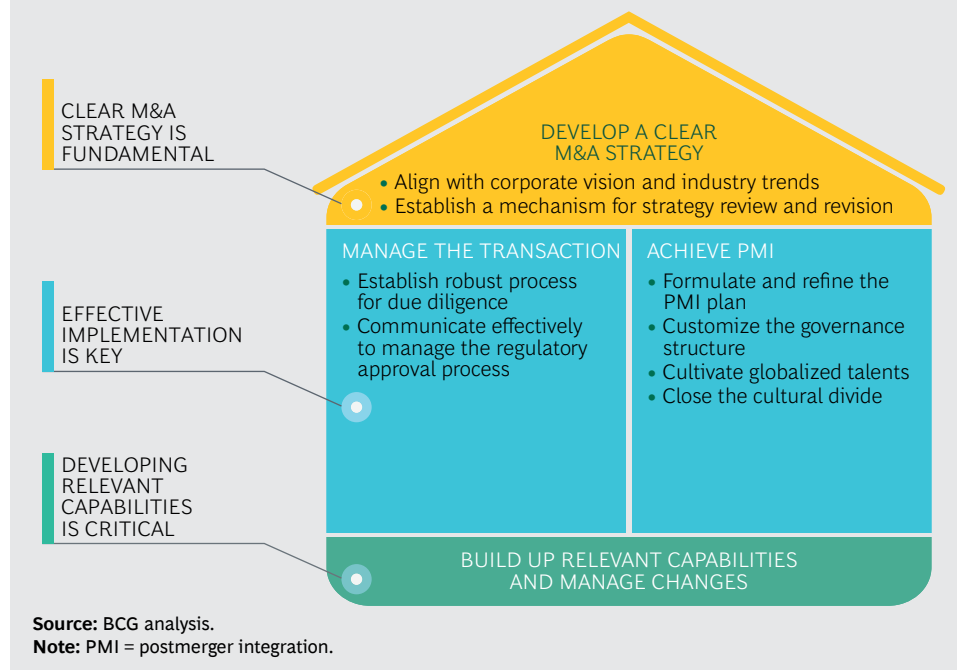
CLEAR M&A STRATEGY IS FUNDAMENTAL

EFFECTIVE IMPLEMENTATION IS KEY

DEVELOPING RELEVANT CAPABILITIES IS CRITICAL

DEVELOP A CLEAR M&A STRATEGY

• Align with corporate vision and industry trends
• Establish a mechanism for strategy review and revision

MANAGE THE TRANSACTION

• Establish robust process for due diligence
• Communicate effectively to manage the regulatory approval process

ACHIEVE PMI

• Formulate and refine the PMI plan
• Customize the governance structure
• Cultivate globalized talents
• Close the cultural divide

BUILD UP RELEVANT CAPABILITIES AND MANAGE CHANGES

Source: BCG analysis.
Note: PMI = postmerger integration.